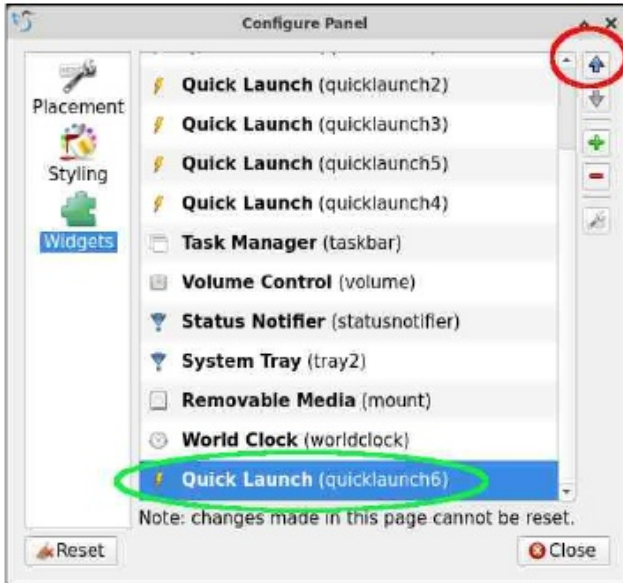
Configure Panel

Placement

Styling

Widgets

Quick Launch (quicklaunch2)

Quick Launch (quicklaunch3)

Quick Launch (quicklaunch5)

Quick Launch (quicklaunch4)

Task Manager (taskbar)

Volume Control (volume)

Status Notifier (statusnotifier)

System Tray (tray2)

Removable Media (mount)

World Clock (worldclock)

Quick Launch (quicklaunch6)

Note: changes made in this page cannot be reset.

Reset

Close